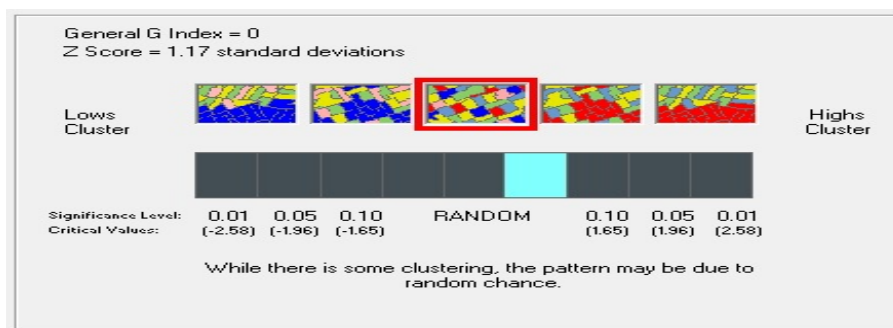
General G Index = 0
Z Score = 1.17 standard deviations

Lows Cluster

Highs Cluster

Significance Level: 0.01 0.05 0.10 RANDOM 0.10 0.05 0.01
Critical Values: (-2.58) (-1.96) (-1.65) (1.65) (1.96) (2.58)

While there is some clustering, the pattern may be due to random chance.